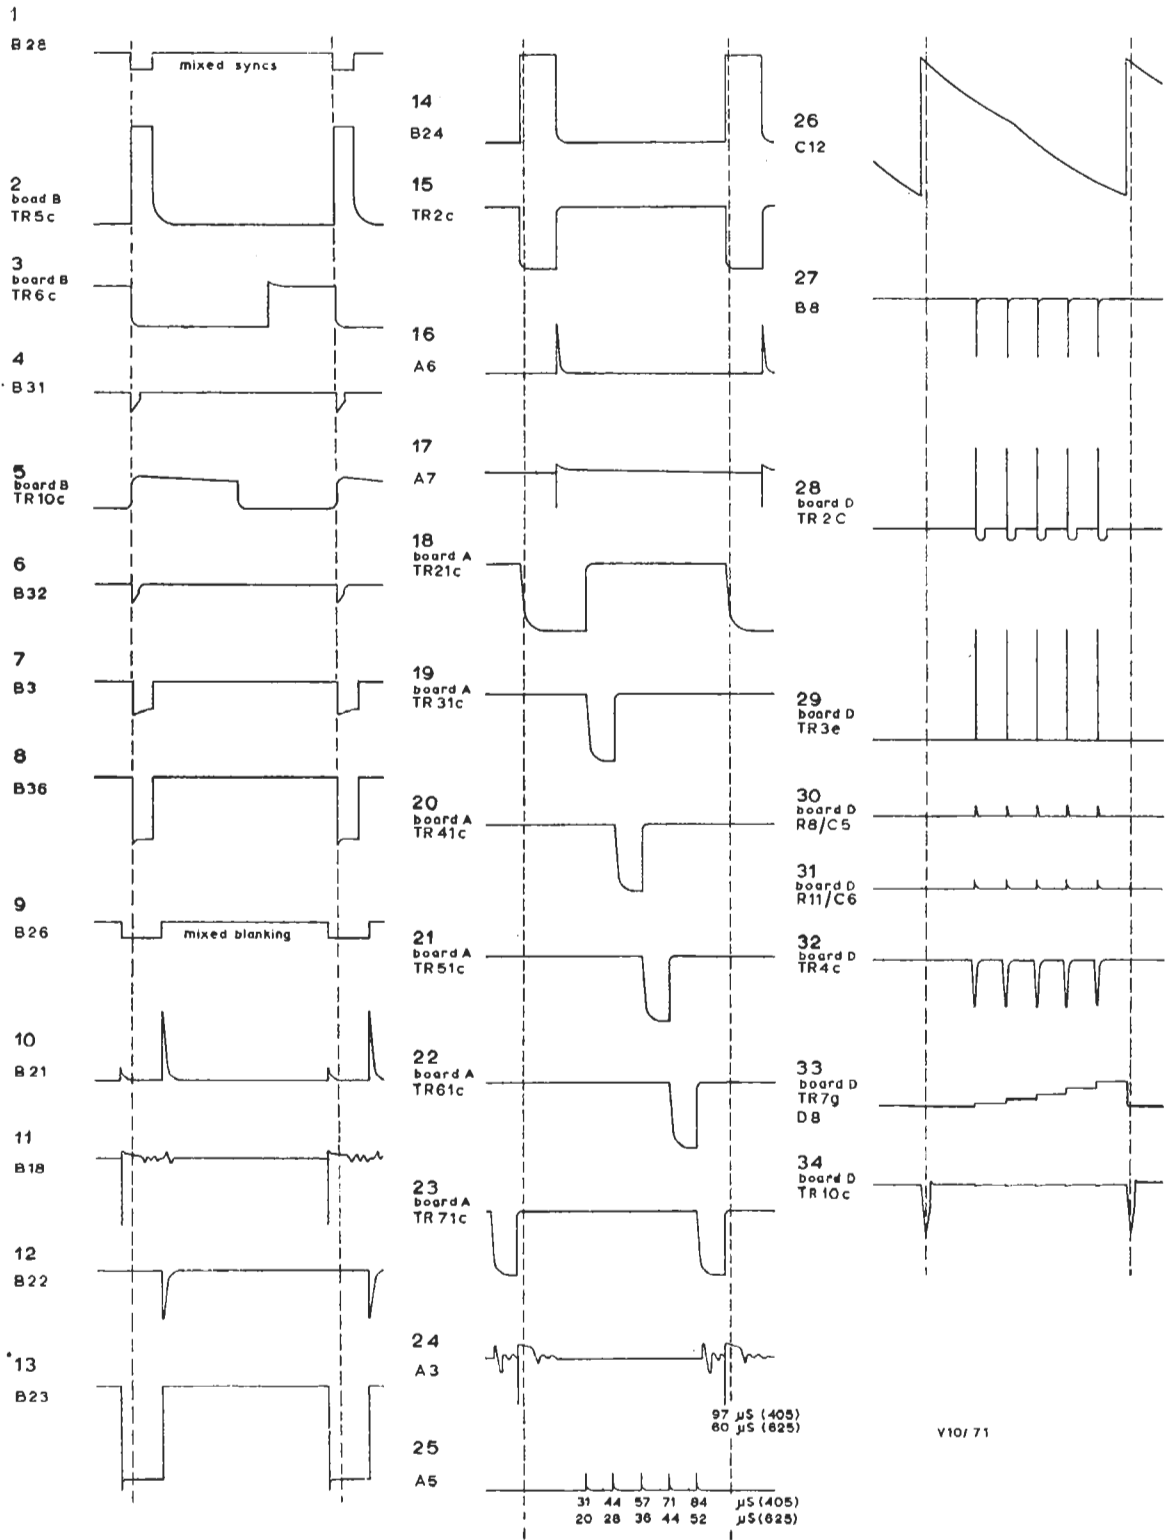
1
B28
mixed syncs

2
boad B
TR5c

3
board B
TR6c

4
B31

5
board B
TR10c

6
B32

7
B3

8
B36

9
B26
mixed blanking

10
B21

11
B18

12
B22

13
B23

14
B24

15
TR2c

16
A6

17
A7

18
board A
TR21c

19
board A
TR31c

20
board A
TR41c

21
board A
TR51c

22
board A
TR61c

23
board A
TR71c

24
A3
97 µS (405)
60 µS (625)

25
A5
31 44 57 71 84 µS (405)
20 28 36 44 52 µS (625)

26
C12

27
B8

28
board D
TR2C

29
board D
TR3e

30
board D
R8/C5

31
board D
R11/C6

32
board D
TR4c

33
board D
TR7g
D8

34
board D
TR10c

V10/71